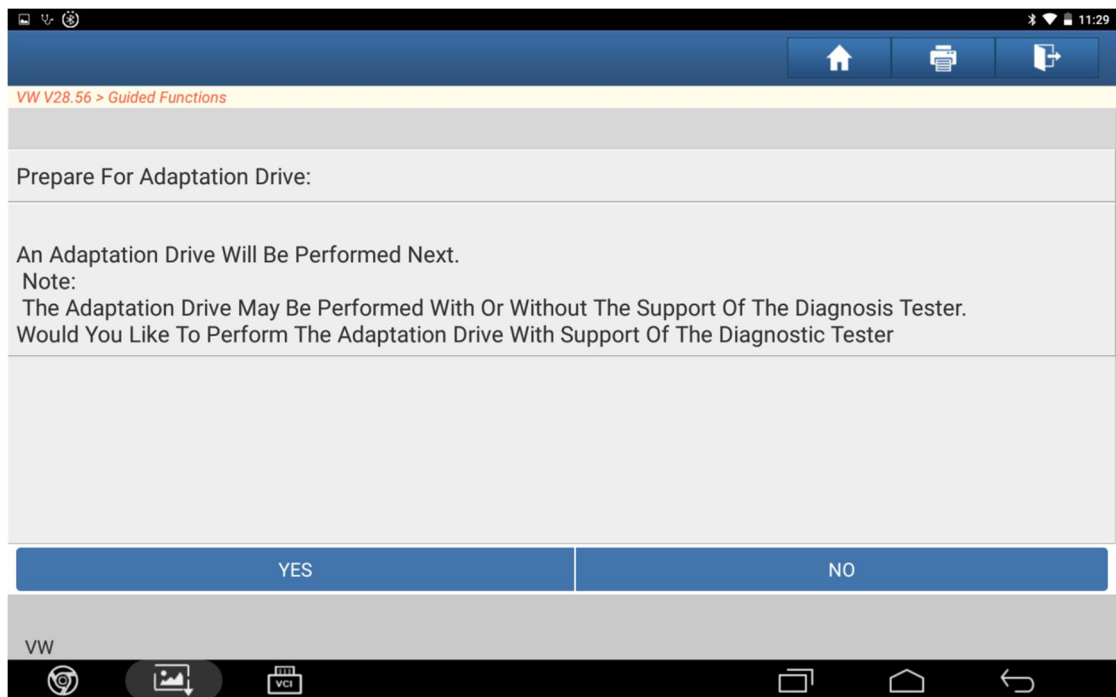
11:29

VW V28.56 > Guided Functions

Prepare For Adaptation Drive:

An Adaptation Drive Will Be Performed Next.
Note:
The Adaptation Drive May Be Performed With Or Without The Support Of The Diagnosis Tester.
Would You Like To Perform The Adaptation Drive With Support Of The Diagnostic Tester

YES

NO

VW

VCI